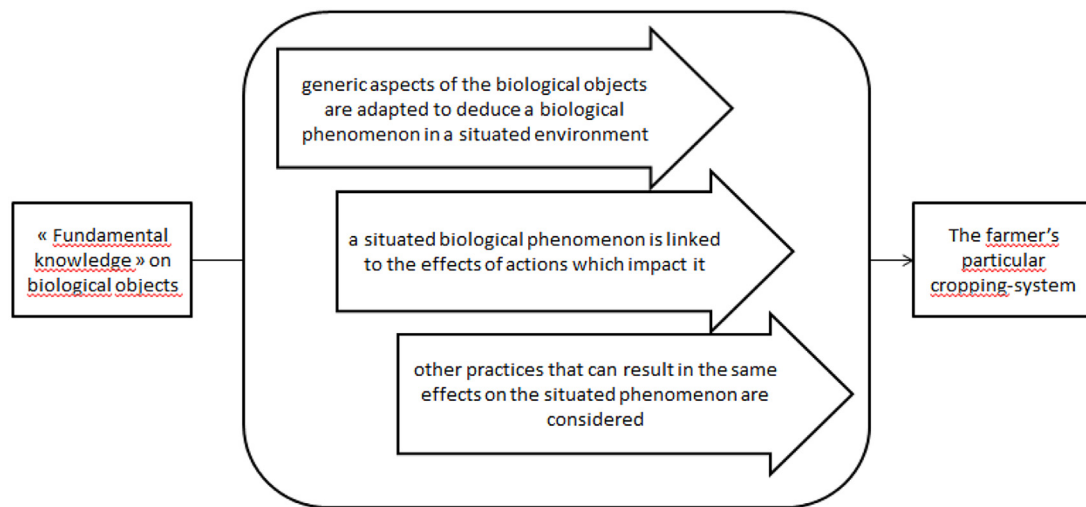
« Fundamental knowledge » on biological objects

generic aspects of the biological objects are adapted to deduce a biological phenomenon in a situated environment

a situated biological phenomenon is linked to the effects of actions which impact it

other practices that can result in the same effects on the situated phenomenon are considered

The farmer's particular cropping-system